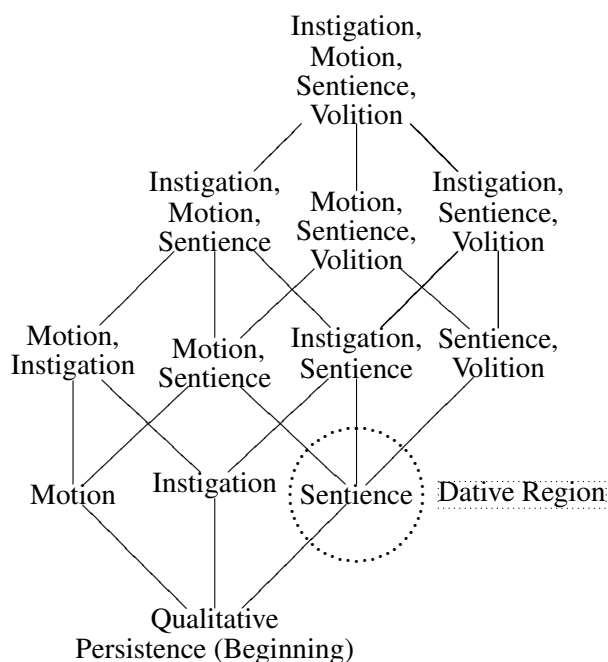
Instigation, Motion, Sentience, Volition

Instigation, Motion, Sentience

Motion, Sentience, Volition

Instigation, Sentience, Volition

Motion, Instigation

Motion, Sentience

Instigation, Sentience

Sentience, Volition

Motion

Instigation

Sentience

Dative Region

Qualitative Persistence (Beginning)